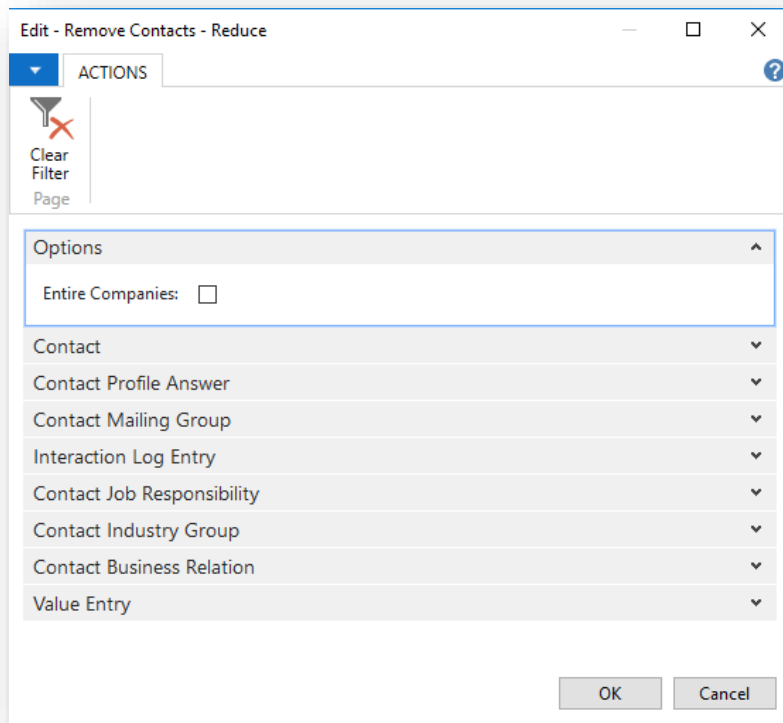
Edit - Remove Contacts - Reduce

ACTIONS

Clear Filter

Page

Options

Entire Companies:

Contact

Contact Profile Answer

Contact Mailing Group

Interaction Log Entry

Contact Job Responsibility

Contact Industry Group

Contact Business Relation

Value Entry

OK

Cancel